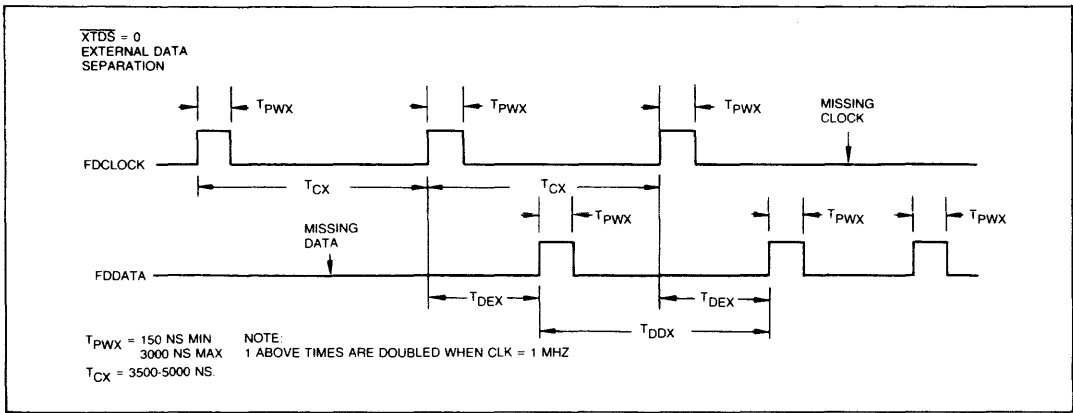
$\overline{XTDS}$ = 0
EXTERNAL DATA SEPARATION

$T_{PWX}$

$T_{PWX}$

$T_{PWX}$

MISSING CLOCK

FDCLOCK

$T_{CX}$

$T_{CX}$

$T_{PWX}$

$T_{PWX}$

$T_{PWX}$

MISSING DATA

FDDATA

$T_{DEX}$

$T_{DEX}$

$T_{DDX}$

$T_{PWX}$ = 150 NS MIN
3000 NS MAX

$T_{CX}$ = 3500-5000 NS.

NOTE:
1 ABOVE TIMES ARE DOUBLED WHEN CLK = 1 MHZ